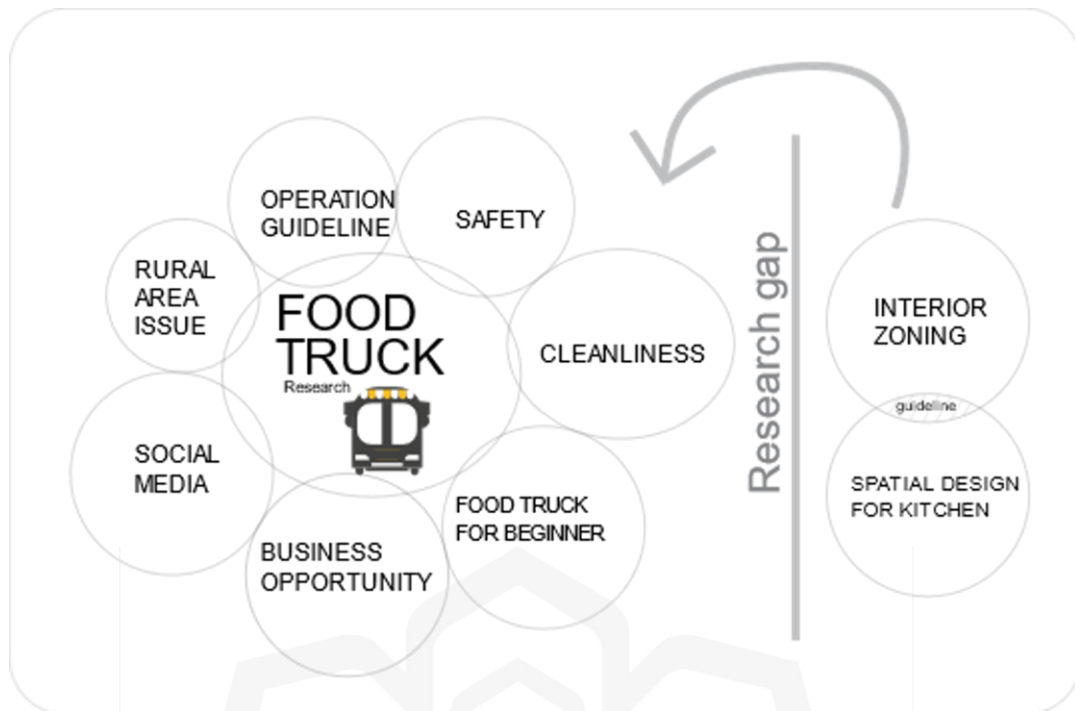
OPERATION GUIDELINE

SAFETY

RURAL AREA ISSUE

FOOD TRUCK
Research

CLEANLINESS

SOCIAL MEDIA

FOOD TRUCK FOR BEGINNER

BUSINESS OPPORTUNITY

Research gap

INTERIOR ZONING

guideline

SPATIAL DESIGN FOR KITCHEN